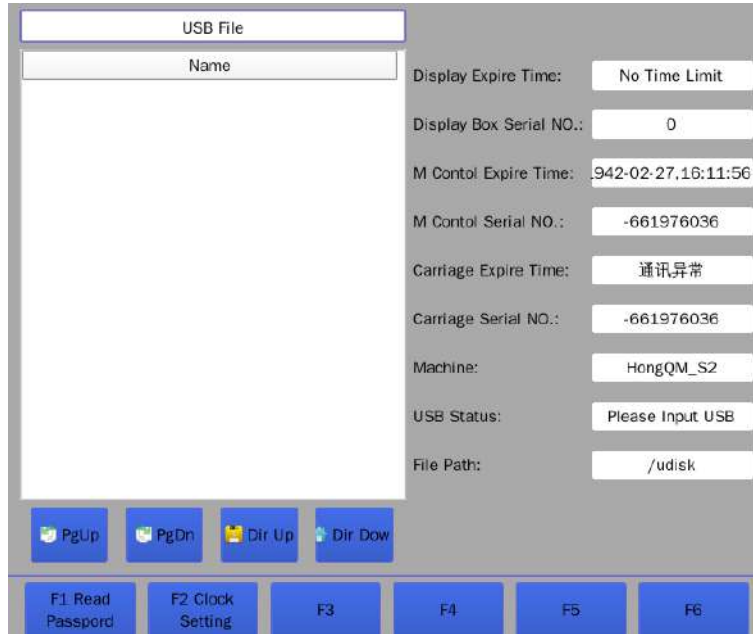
USB File

Name

Display Expire Time: No Time Limit

Display Box Serial NO.: 0

M Contol Expire Time: .942-02-27,16:11:56

M Contol Serial NO.: -661976036

Carriage Expire Time: 通讯异常

Carriage Serial NO.: -661976036

Machine: HongQM_S2

USB Status: Please Input USB

File Path: /udisk

PgUp PgDn Dir Up Dir Dow

F1 Read Passpord | F2 Clock Setting | F3 | F4 | F5 | F6